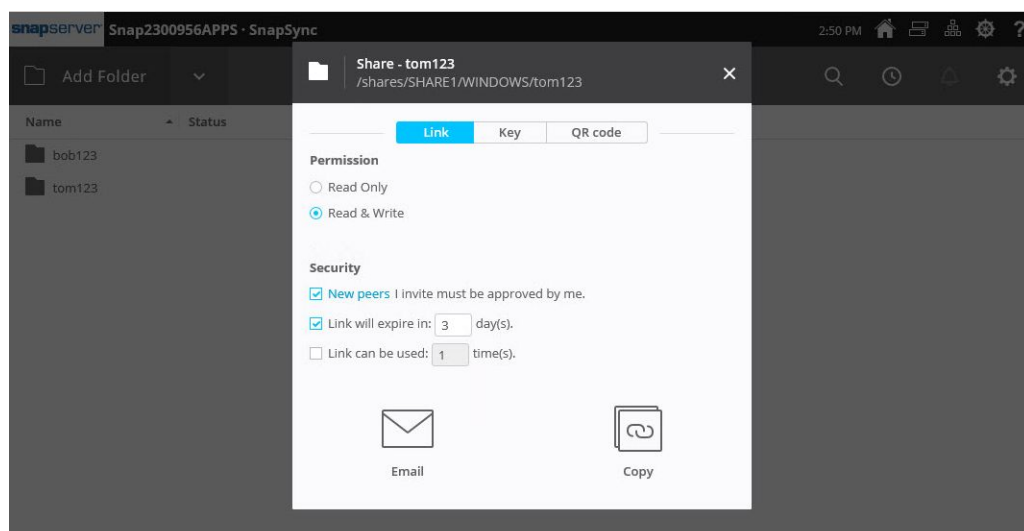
snapserver Snap2300956APPS · SnapSync

2:50 PM

Add Folder

Name Status

bob123

tom123

Share - tom123
/shares/SHARE1/WINDOWS/tom123

Link Key QR code

Permission

Read Only

Read & Write

Security

New peers I invite must be approved by me.

Link will expire in: 3 day(s).

Link can be used: 1 time(s).

Email

Copy